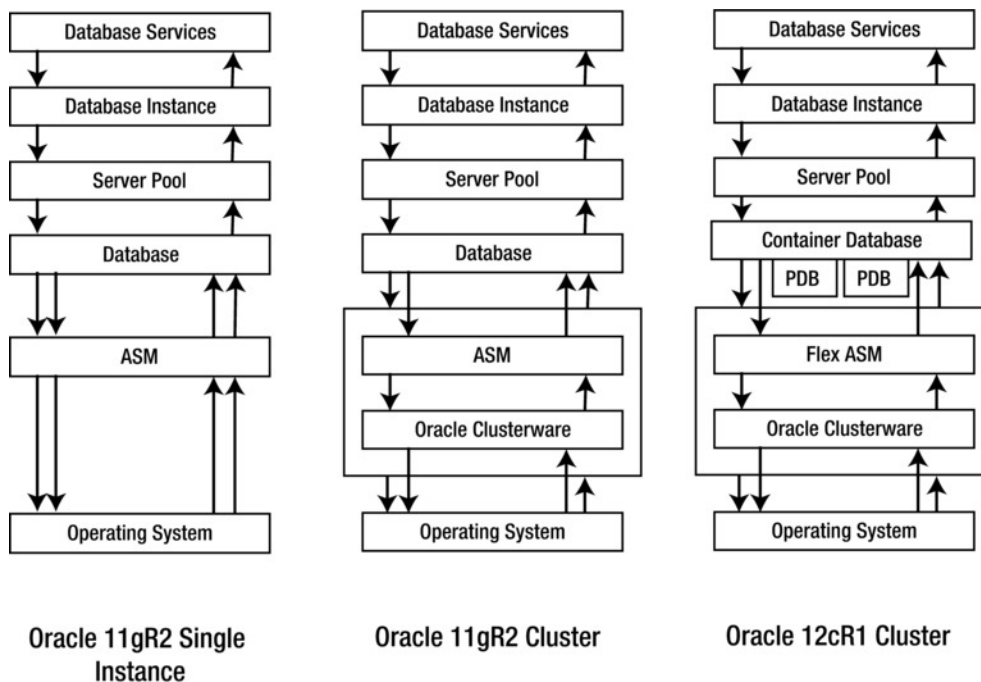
Database Services

Database Instance

Server Pool

Database

ASM

Operating System

Oracle 11gR2 Single Instance

Database Services

Database Instance

Server Pool

Database

ASM

Oracle Clusterware

Operating System

Oracle 11gR2 Cluster

Database Services

Database Instance

Server Pool

Container Database

PDB

PDB

Flex ASM

Oracle Clusterware

Operating System

Oracle 12cR1 Cluster